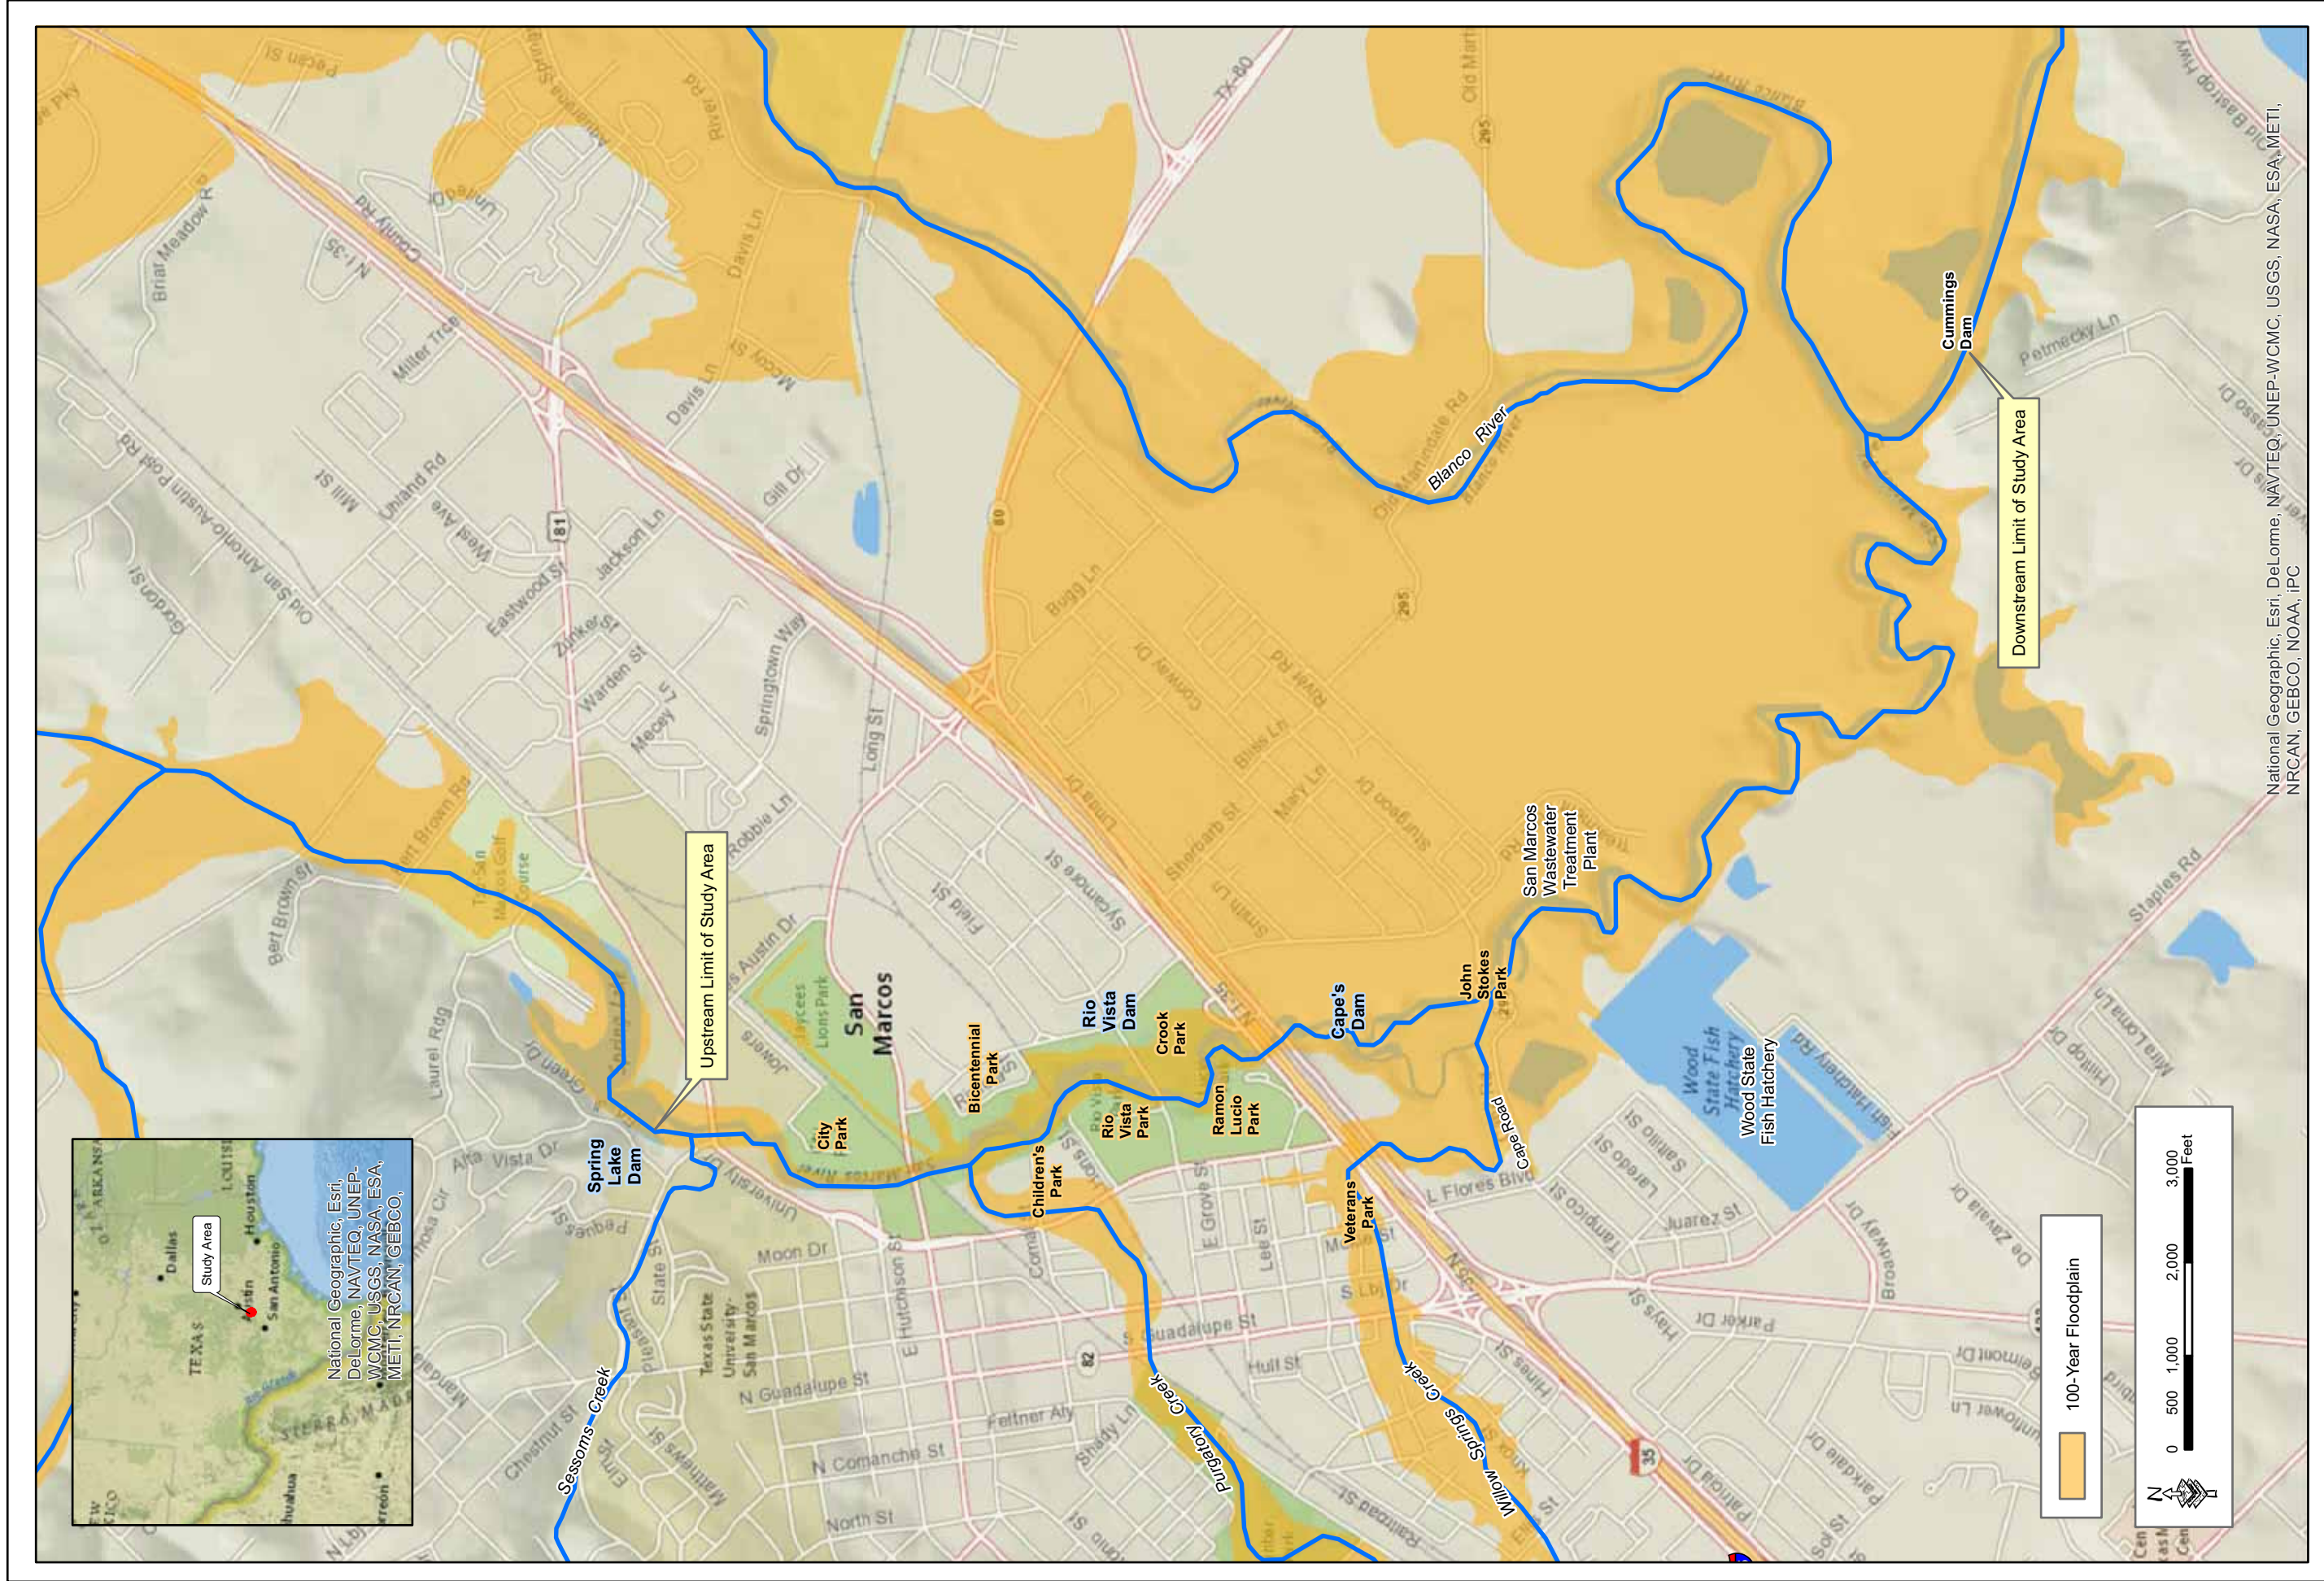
Upstream Limit of Study Area

Downstream Limit of Study Area

Cummings Dam

Blanco River

San Marcos Wastewater Treatment Plant

John Stokes Park

Cape's Dam

Rio Vista Dam

Crook Park

Ramon Lucio Park

Rio Vista Park

Children's Park

Bicentennial Park

City Park

Spring Lake Dam

San Marcos

Veterans Park

Cape Road

Wood State Fish Hatchery

Sessoms Creek

Purgatory Creek

Willow Springs Creek

Texas State University-San Marcos

Jaycees Lions Park

Pecan St
County Rd
N I-35
Briar Meadow R
Miller Tree
Davis Ln
Mccoy St
Old San Antonio-Austin Post Rd
Mill St
Uhland Rd
West Ave
Eastwood St
Jackson Ln
Zunker St
Warden St
Mecey Ln
Springtown Way
Gill Dr
Long St
Robbie Ln
Gordon St
Bert Brown St
Bert Brown Rd
Laurel Rdg
Alta Vista Dr
Green Dr
Lowers
Austin Dr
Field St
Sycamore St
Linda Dr
Conway Dr
Bliss Ln
Mary Ln
Sherbarb St
Smith Ln
Sturgeon Dr
River Rd
Bugg Ln
Old Martindale Rd
TX-80
Old Bastrop Hwy
Petmecky Ln
Staples Rd
Mira Loma Ln
Hilltop Dr
Fish Hatchery Rd
Broadway Dr
De Zavala Dr
Juarez St
Tampico St
Laredo St
Saltillo St
L Flores Blvd
Hays St
Parker Dr
Belmont Dr
Sunflower Ln
Parkdale Dr
Palomo Dr
Railroad St
Hines St
S Guadalupe St
Hull St
E Grove St
Lee St
Moore St
S LBJ Dr
Comal St
E Hutchinson St
Moon Dr
University Dr
State St
N Guadalupe St
Feltner Aly
N Comanche St
Shady Ln
North St
Chestnut St
Elm St
Matthews St
Pleasant St
Peques St
Mandeville
Mimosa Cir

80
81
82
295
35

100-Year Floodplain

0 500 1,000 2,000 3,000 Feet

N

Study Area
Dallas
Houston
Austin
San Antonio
TEXAS
ARKANSAS
LOUISIANA

National Geographic, Esri, DeLorme, NAVTEQ, UNEP-WCMC, USGS, NASA, ESA, METI, NRCAN, GEBCO,

National Geographic, Esri, DeLorme, NAVTEQ, UNEP-WCMC, USGS, NASA, ESA, METI, NRCAN, GEBCO, NOAA, iPC